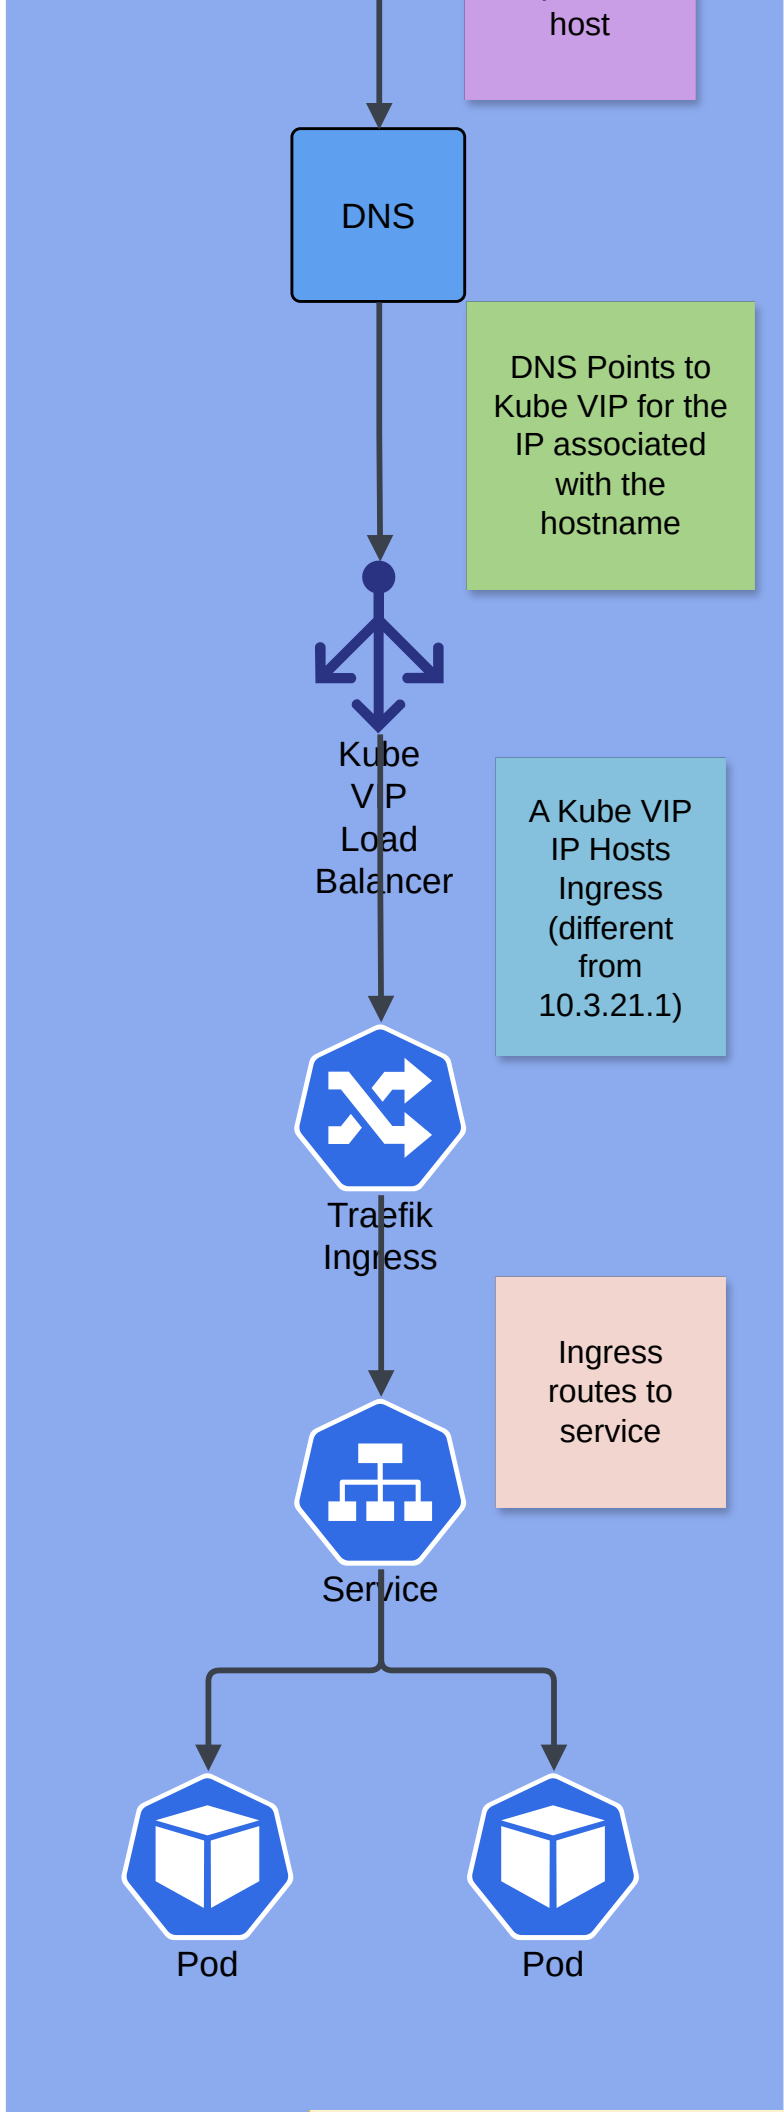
host

DNS

DNS Points to Kube VIP for the IP associated with the hostname

Kube VIP Load Balancer

A Kube VIP IP Hosts Ingress (different from 10.3.21.1)

Traefik Ingress

Ingress routes to service

Service

Pod

Pod